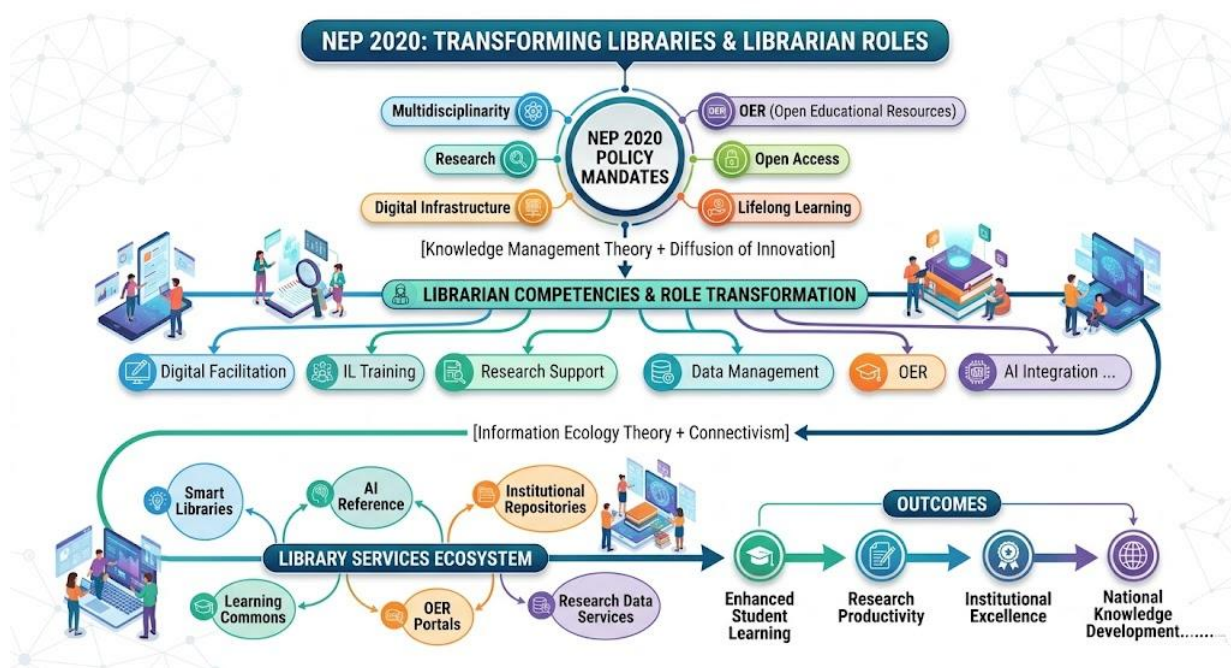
NEP 2020: TRANSFORMING LIBRARIES & LIBRARIAN ROLES

Multidisciplinarity
Research
Digital Infrastructure

NEP 2020 POLICY MANDATES

OER OER (Open Educational Resources)
Open Access
Lifelong Learning

[Knowledge Management Theory + Diffusion of Innovation]

LIBRARIAN COMPETENCIES & ROLE TRANSFORMATION

Digital Facilitation
IL Training
Research Support
Data Management
OER
AI Integration ...

[Information Ecology Theory + Connectivism]

Smart Libraries
AI Reference
Institutional Repositories
LIBRARY SERVICES ECOSYSTEM
Learning Commons
OER Portals
Research Data Services

OUTCOMES

Enhanced Student Learning
Research Productivity
Institutional Excellence
National Knowledge Development.......